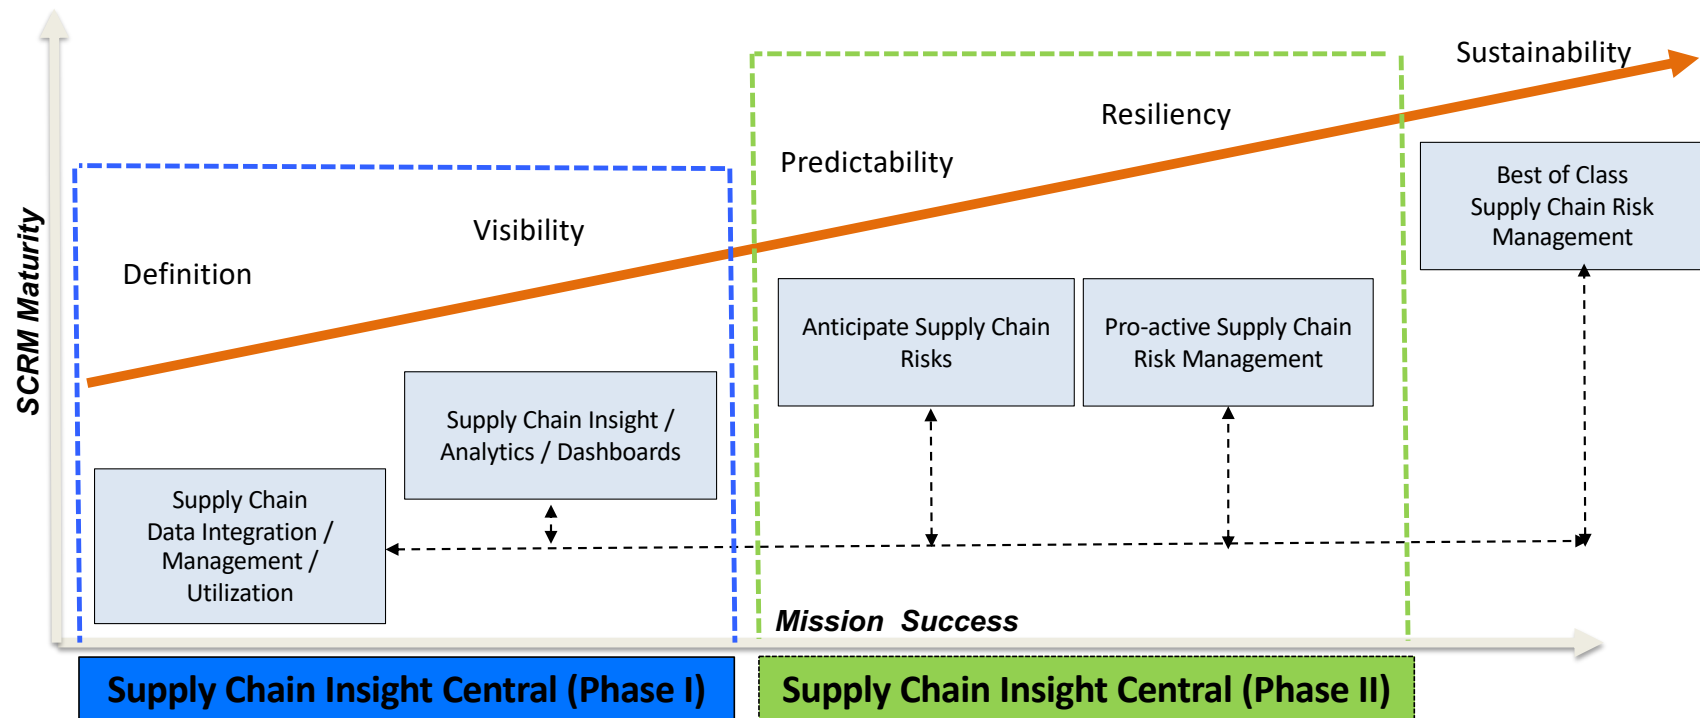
SCRM Maturity

Sustainability

Resiliency

Predictability

Visibility

Definition

Best of Class Supply Chain Risk Management

Anticipate Supply Chain Risks

Pro-active Supply Chain Risk Management

Supply Chain Insight / Analytics / Dashboards

Supply Chain Data Integration / Management / Utilization

Mission Success

Supply Chain Insight Central (Phase I)

Supply Chain Insight Central (Phase II)